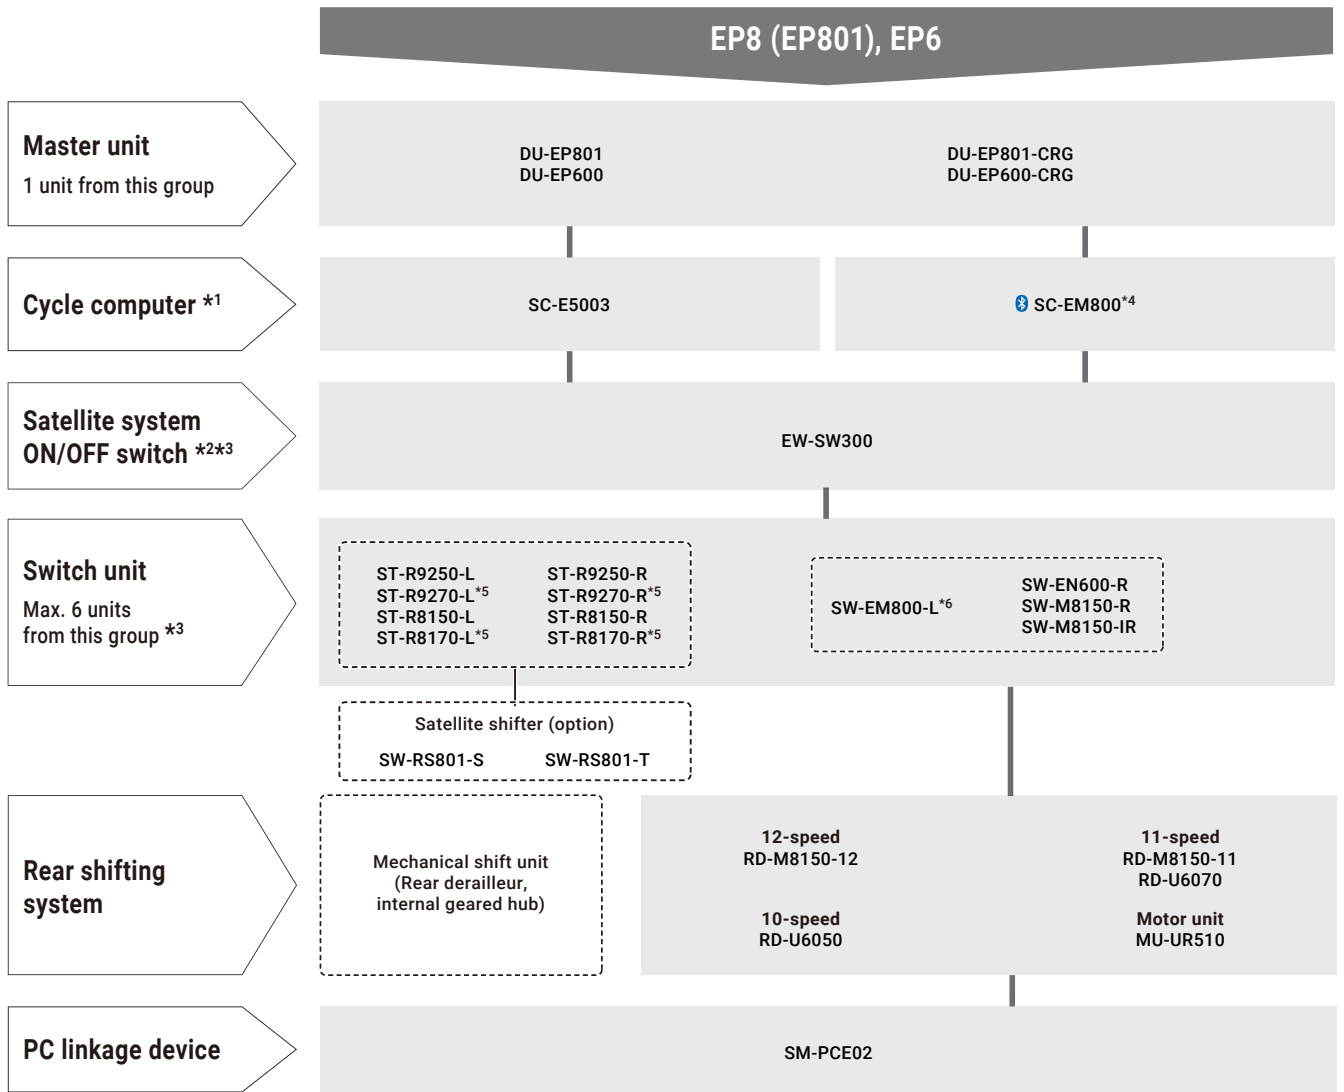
EP8 (EP801), EP6

Master unit
1 unit from this group

DU-EP801
DU-EP600

DU-EP801-CRG
DU-EP600-CRG

Cycle computer *1

SC-E5003

SC-EM800*4

Satellite system ON/OFF switch *2*3

EW-SW300

Switch unit
Max. 6 units from this group *3

ST-R9250-L
ST-R9270-L*5
ST-R8150-L
ST-R8170-L*5

ST-R9250-R
ST-R9270-R*5
ST-R8150-R
ST-R8170-R*5

SW-EM800-L*6

SW-EN600-R
SW-M8150-R
SW-M8150-IR

Satellite shifter (option)
SW-RS801-S
SW-RS801-T

Rear shifting system

Mechanical shift unit
(Rear derailleur, internal geared hub)

12-speed
RD-M8150-12

10-speed
RD-U6050

11-speed
RD-M8150-11
RD-U6070

Motor unit
MU-UR510

PC linkage device

SM-PCE02